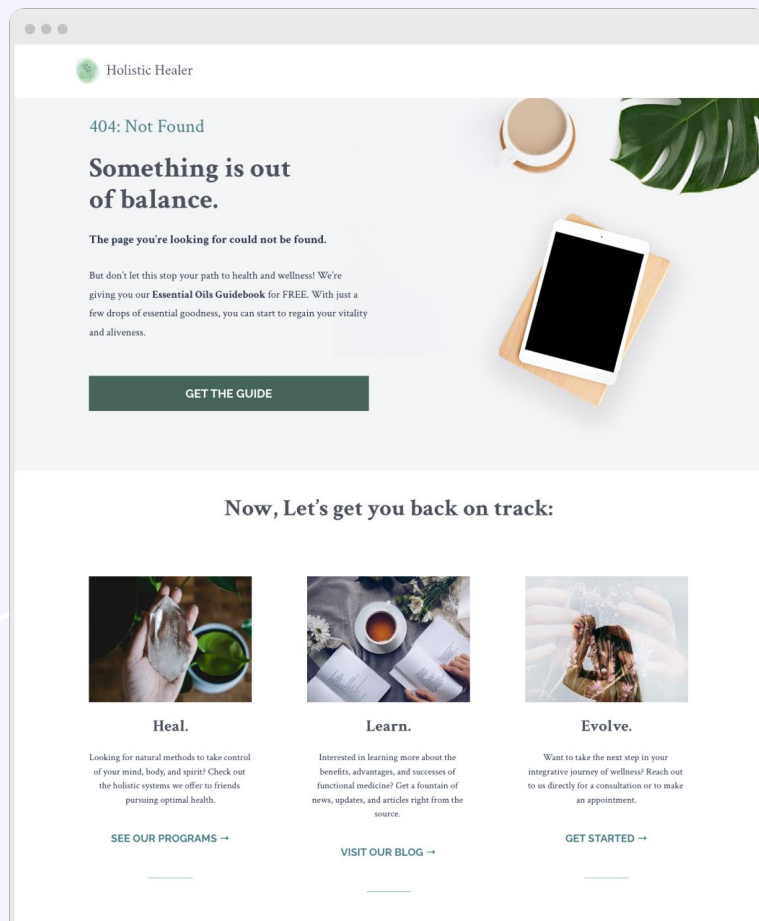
Holistic Healer

404: Not Found

Something is out of balance.

The page you're looking for could not be found.

But don't let this stop your path to health and wellness! We're giving you our **Essential Oils Guidebook** for FREE. With just a few drops of essential goodness, you can start to regain your vitality and aliveness.

GET THE GUIDE

Now, Let's get you back on track:

Heal.

Looking for natural methods to take control of your mind, body, and spirit? Check out the holistic systems we offer to friends pursuing optimal health.

SEE OUR PROGRAMS →

Learn.

Interested in learning more about the benefits, advantages, and successes of functional medicine? Get a fountain of news, updates, and articles right from the source.

VISIT OUR BLOG →

Evolve.

Want to take the next step in your integrative journey of wellness? Reach out to us directly for a consultation or to make an appointment.

GET STARTED →